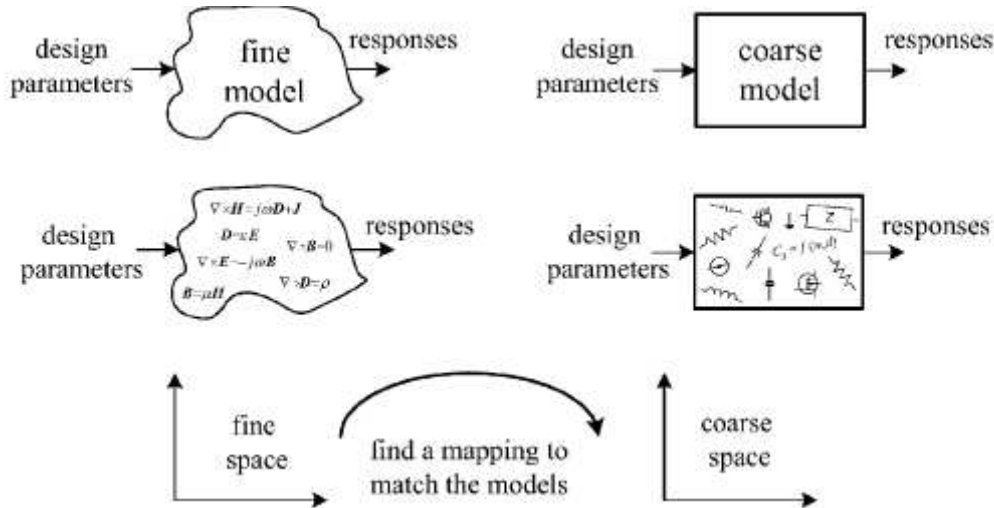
design parameters

fine model

responses

design parameters

coarse model

responses

design parameters

$\nabla\times\boldsymbol{H}=j\omega\boldsymbol{D}+\boldsymbol{J}$
$\boldsymbol{D}=\varepsilon\boldsymbol{E}$
$\nabla\cdot\boldsymbol{B}=0$
$\nabla\times\boldsymbol{E}=-j\omega\boldsymbol{B}$
$\nabla\cdot\boldsymbol{D}=\rho$
$\boldsymbol{B}=\mu\boldsymbol{H}$

responses

design parameters

Z
$C_1=f(w,l)$

responses

fine space

find a mapping to match the models

coarse space